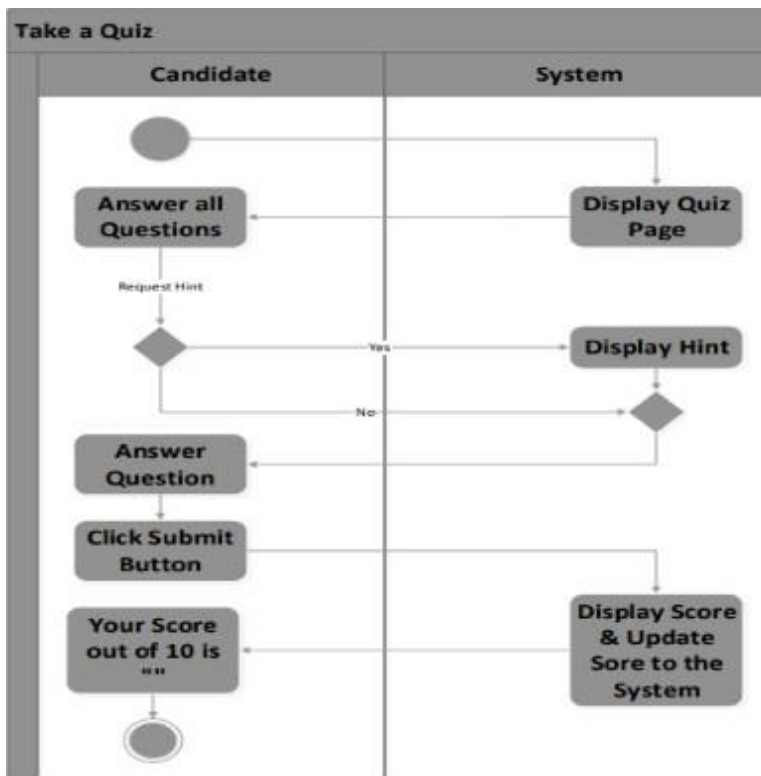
Take a Quiz

Candidate

System

Display Quiz Page

Answer all Questions

Request Hint

Yes

Display Hint

No

Answer Question

Click Submit Button

Display Score & Update Sore to the System

Your Score out of 10 is ""